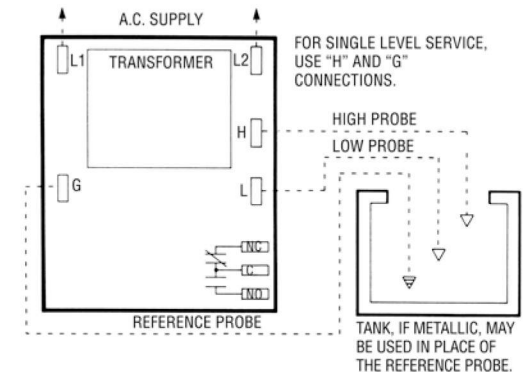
A.C. SUPPLY

L1

TRANSFORMER

L2

FOR SINGLE LEVEL SERVICE, USE "H" AND "G" CONNECTIONS.

H

HIGH PROBE

LOW PROBE

G

L

NC

C

NO

REFERENCE PROBE

TANK, IF METALLIC, MAY BE USED IN PLACE OF THE REFERENCE PROBE.